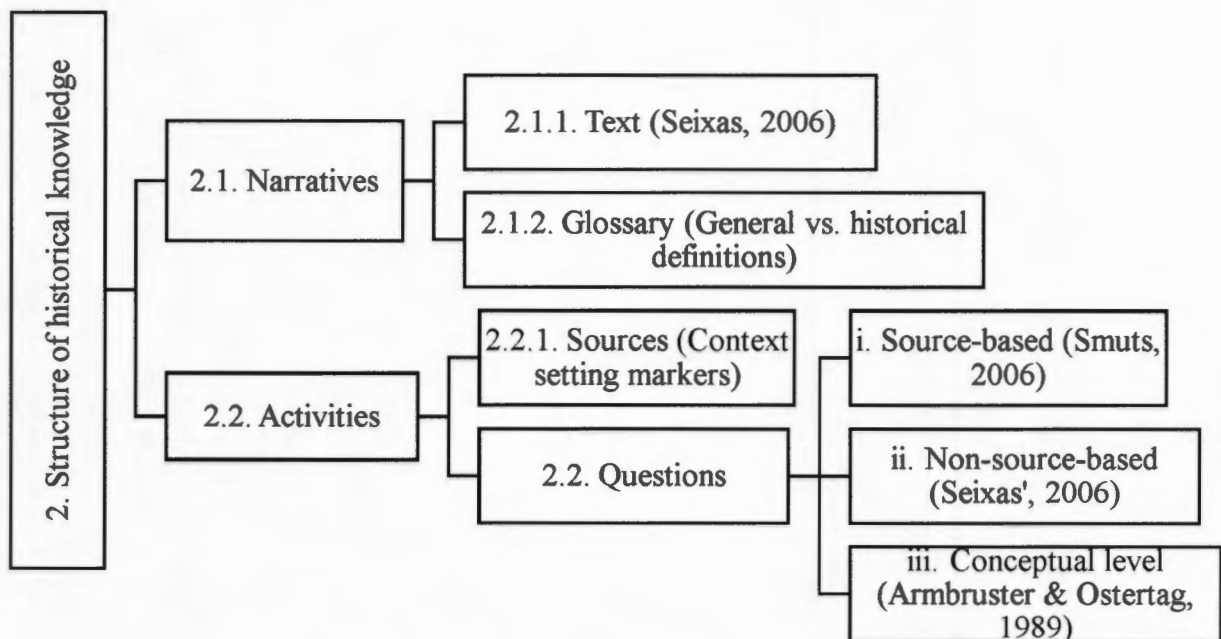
2. Structure of historical knowledge

2.1. Narratives

2.1.1. Text (Seixas, 2006)

2.1.2. Glossary (General vs. historical definitions)

2.2. Activities

2.2.1. Sources (Context setting markers)

2.2. Questions

i. Source-based (Smuts, 2006)

ii. Non-source-based (Seixas', 2006)

iii. Conceptual level (Armbruster & Ostertag, 1989)